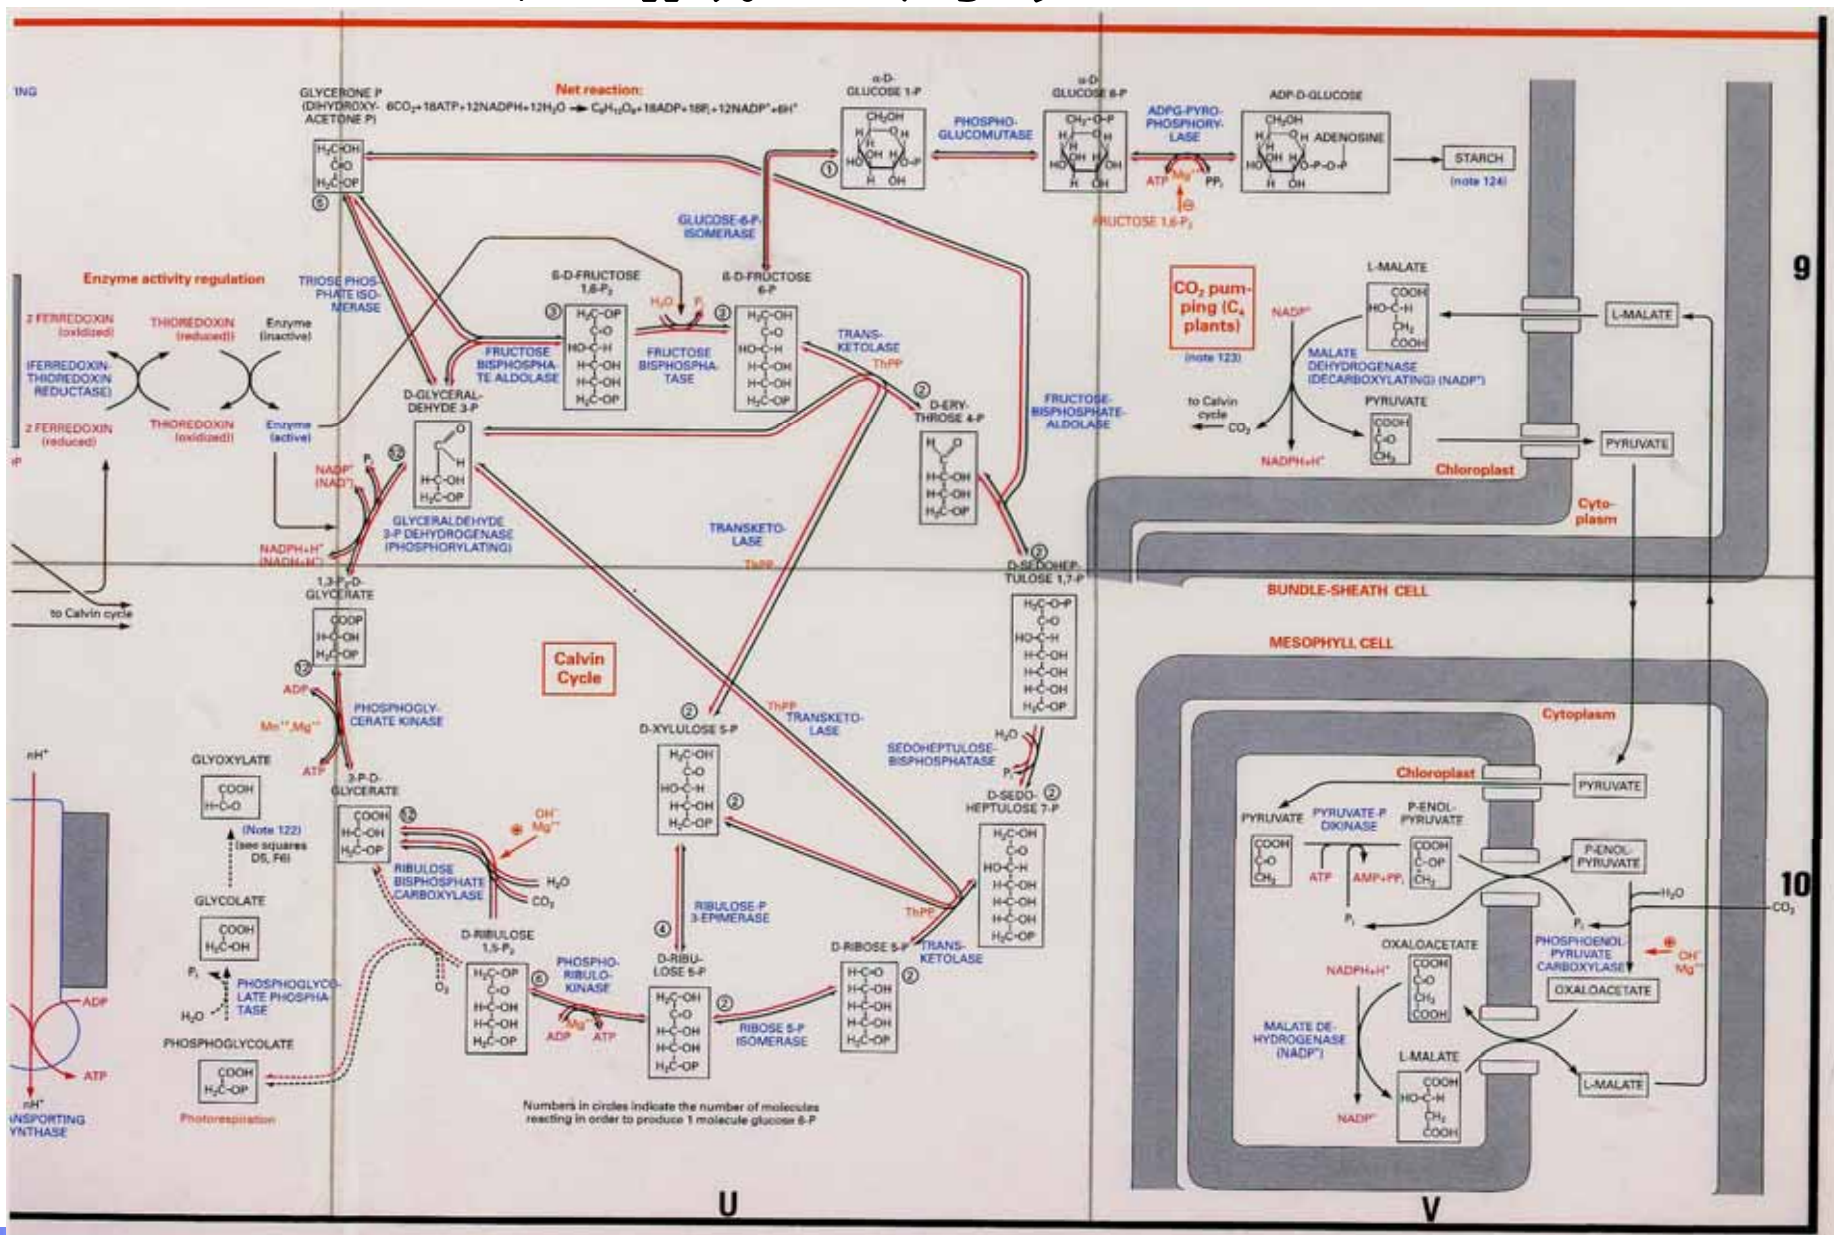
ING

GLYCERONE P (DIHYDROXY-ACETONE P)

Net reaction:
$6CO_2+18ATP+12NADPH+12H_2O \rightarrow C_6H_{12}O_6+18ADP+18P_i+12NADP^++6H^+$

α-D-GLUCOSE 1-P

PHOSPHO-GLUCOMUTASE

α-D-GLUCOSE 6-P

ADPG-PYRO-PHOSPHORY-LASE

ADP-D-GLUCOSE

ADENOSINE

STARCH
(note 124)

ATP $Mg^{++}$ $PP_i$

FRUCTOSE 1,6-$P_2$

GLUCOSE-6-P-ISOMERASE

Enzyme activity regulation

2 FERREDOXIN (oxidized)
THIOREDOXIN (reduced)
Enzyme (inactive)
(FERREDOXIN-THIOREDOXIN REDUCTASE)
2 FERREDOXIN (reduced)
THIOREDOXIN (oxidized)
Enzyme (active)

TRIOSE PHOSPHATE ISOMERASE

β-D-FRUCTOSE 1,6-$P_2$

$H_2O$ $P_i$

β-D-FRUCTOSE 6-P

FRUCTOSE BISPHOSPHATE ALDOLASE

FRUCTOSE BISPHOSPHATASE

TRANS-KETOLASE
ThPP

D-GLYCERALDEHYDE 3-P

D-ERYTHROSE 4-P

FRUCTOSE-BISPHOSPHATE-ALDOLASE

$CO_2$ pumping ($C_4$ plants)
(note 123)

L-MALATE
$NADP^+$
MALATE DEHYDROGENASE (DECARBOXYLATING) ($NADP^+$)
to Calvin cycle
$CO_2$
PYRUVATE
$NADPH+H^+$
Chloroplast
L-MALATE
PYRUVATE
Cyto-plasm

$NADP^+$ ($NAD^+$)
$P_i$
GLYCERALDEHYDE 3-P DEHYDROGENASE (PHOSPHORYLATING)
$NADPH+H^+$ ($NADH+H^+$)

TRANSKETOLASE
ThPP

D-SEDOHEPTULOSE 1,7-P

1,3-$P_2$-D-GLYCERATE

to Calvin cycle

BUNDLE-SHEATH CELL

MESOPHYLL CELL

Calvin Cycle

ADP
PHOSPHOGLYCERATE KINASE
$Mn^{++}$ $Mg^{++}$
ATP

ThPP
TRANSKETOLASE

D-XYLULOSE 5-P

Cytoplasm

$nH^+$

GLYOXYLATE
(Note 122) (see squares D5, F6)

3-P-D-GLYCERATE

$OH^-$ $Mg^{++}$

$H_2O$
SEDOHEPTULOSE-BISPHOSPHATASE
$P_i$
D-SEDOHEPTULOSE 7-P

Chloroplast
PYRUVATE

PYRUVATE
PYRUVATE-P DIKINASE
P-ENOL-PYRUVATE
P-ENOL-PYRUVATE

RIBULOSE BISPHOSPHATE CARBOXYLASE
$H_2O$
$CO_2$

GLYCOLATE

ATP
AMP+$PP_i$
$P_i$
$H_2O$
$CO_2$

RIBULOSE-P 3-EPIMERASE

D-RIBULOSE 1,5-$P_2$

D-RIBULOSE 5-P

D-RIBOSE 5-P
TRANS-KETOLASE
ThPP

OXALOACETATE
PHOSPHOENOL-PYRUVATE CARBOXYLASE
$OH^-$ $Mg^{++}$
OXALOACETATE

$P_i$
PHOSPHOGLYCOLATE PHOSPHATASE
$H_2O$

$O_2$

PHOSPHO-RIBULO-KINASE
$Mg^{++}$
ADP ATP

RIBOSE 5-P ISOMERASE

$NADPH+H^+$
MALATE DEHYDROGENASE ($NADP^+$)
$NADP^+$
L-MALATE
L-MALATE

PHOSPHOGLYCOLATE

Photorespiration

ADP
ATP
$nH^+$
ANSPORTING YNTHASE

Numbers in circles indicate the number of molecules reacting in order to produce 1 molecule glucose 6-P

9
10
U
V